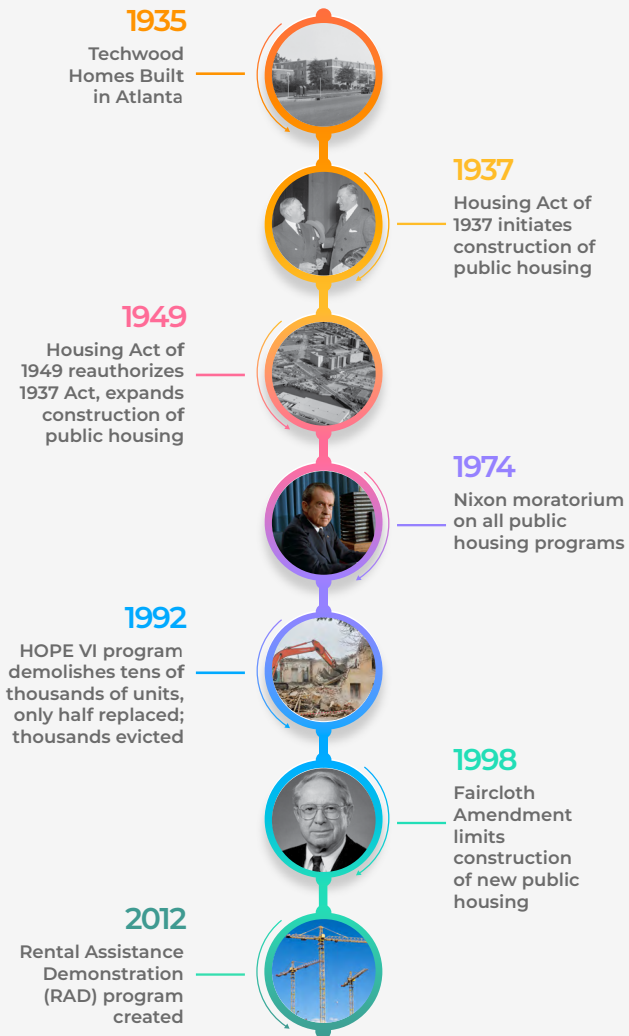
1935
Techwood Homes Built in Atlanta

1937
Housing Act of 1937 initiates construction of public housing

1949
Housing Act of 1949 reauthorizes 1937 Act, expands construction of public housing

1974
Nixon moratorium on all public housing programs

1992
HOPE VI program demolishes tens of thousands of units, only half replaced; thousands evicted

1998
Faircloth Amendment limits construction of new public housing

2012
Rental Assistance Demonstration (RAD) program created